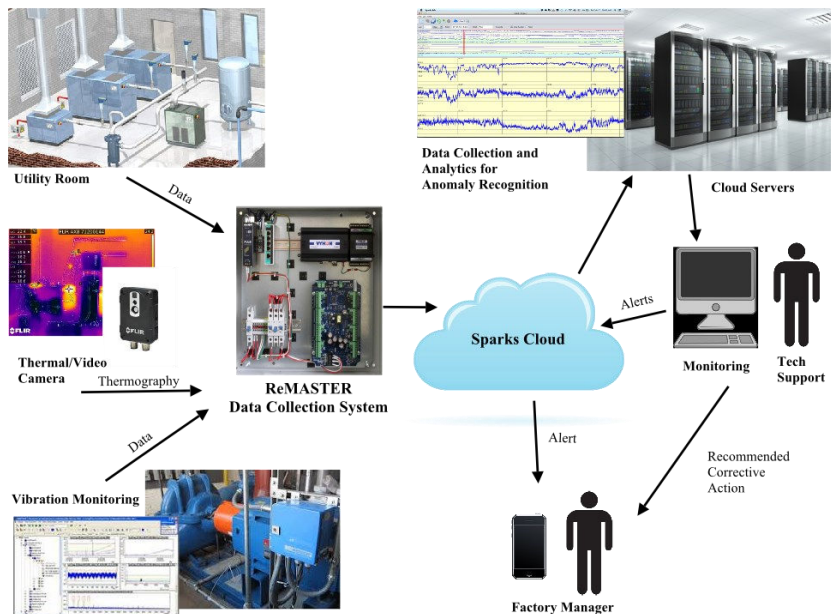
Utility Room

Data

Thermal/Video Camera

Thermography

Data

Vibration Monitoring

ReMASTER
Data Collection System

Data Collection and Analytics for Anomaly Recognition

Cloud Servers

Sparks Cloud

Alerts

Monitoring

Tech Support

Alert

Recommended Corrective Action

Factory Manager